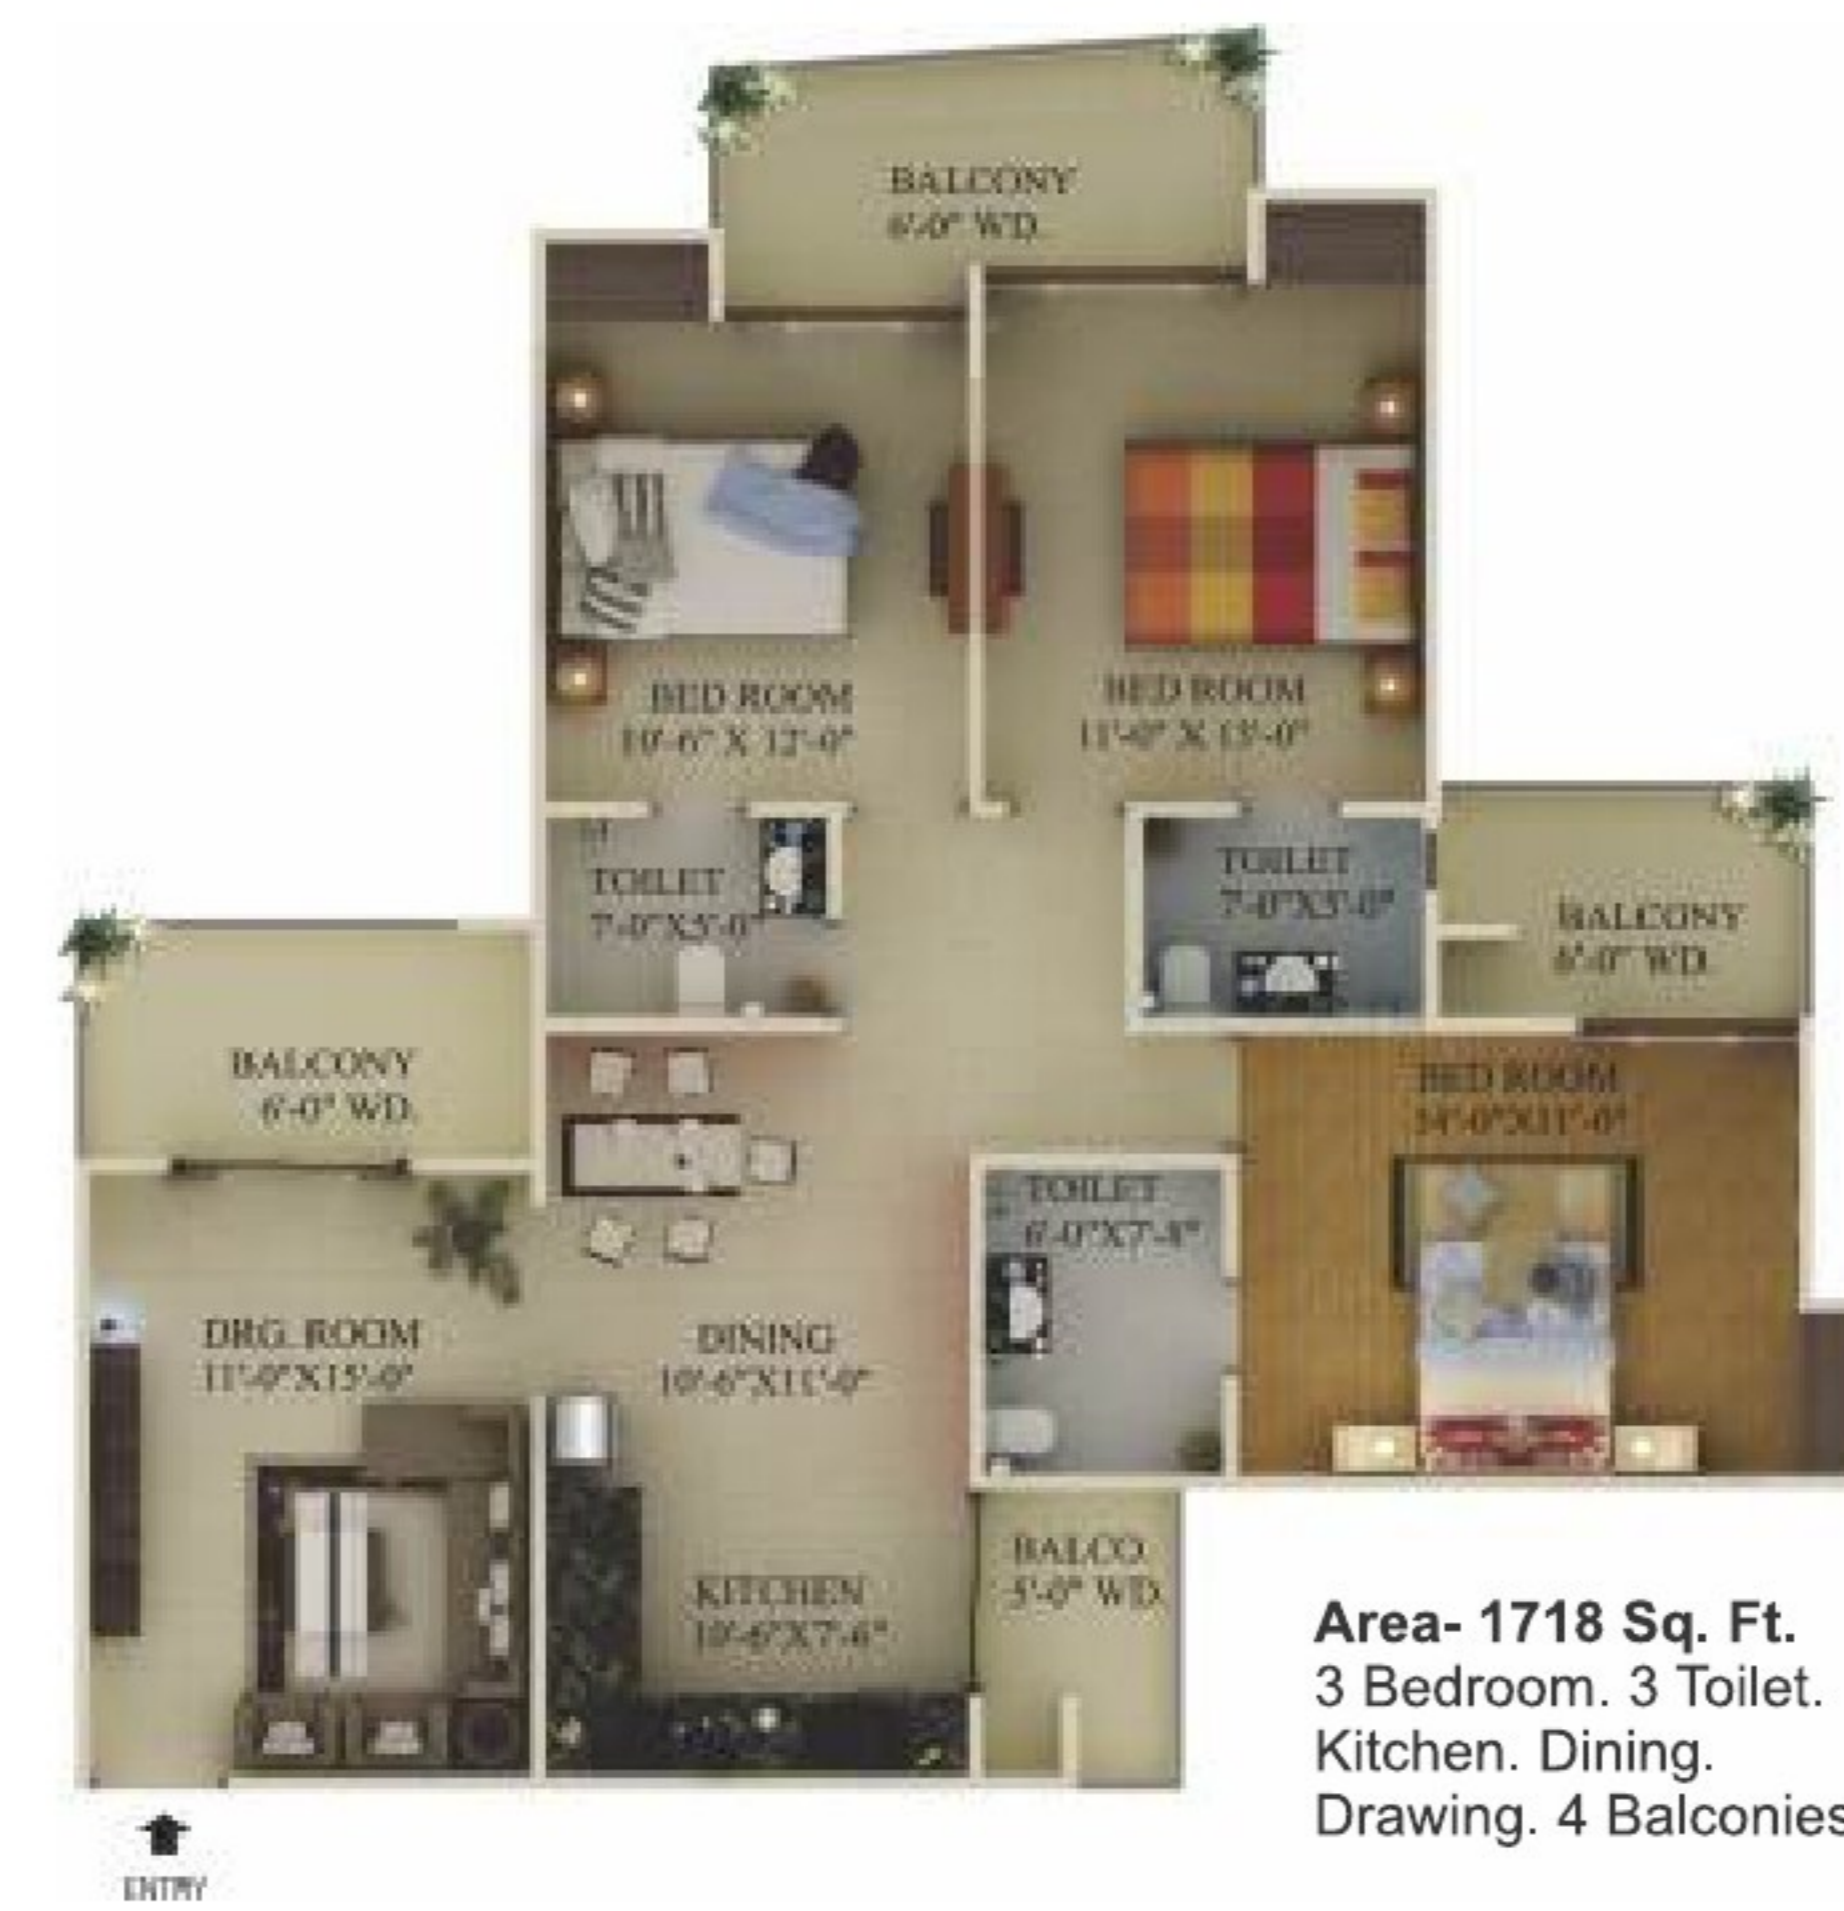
BALCONY
6'-0" WD.

BED ROOM
10'-6" X 12'-0"

BED ROOM
11'-0" X 13'-0"

TOILET
7'-0"X5'-0"

TOILET
7'-0"X5'-0"

BALCONY
6'-0" WD.

BALCONY
6'-0" WD.

BED ROOM
14'-0"X11'-0"

TOILET
6'-0"X7'-8"

DRG. ROOM
11'-0"X15'-0"

DINING
10'-6"X11'-0"

KITCHEN
10'-6"X7'-6"

BALCO.
5'-0" WD.

Area- 1718 Sq. Ft.
3 Bedroom. 3 Toilet.
Kitchen. Dining.
Drawing. 4 Balconies

ENTRY